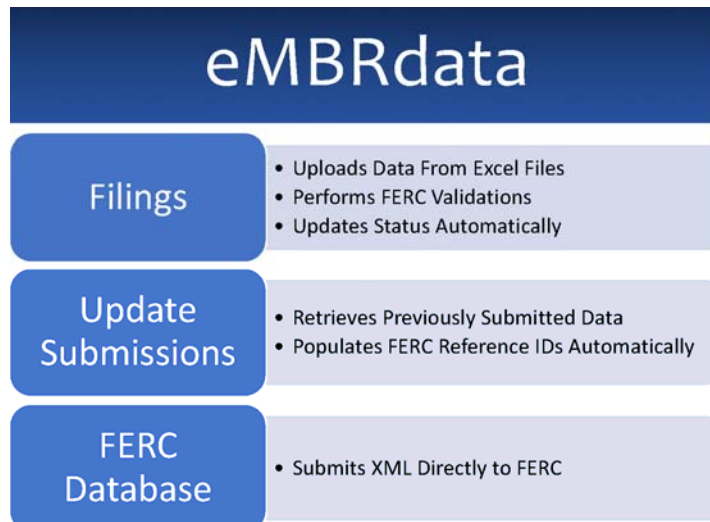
eMBRdata

Filings

- Uploads Data From Excel Files
- Performs FERC Validations
- Updates Status Automatically

Update Submissions

- Retrieves Previously Submitted Data
- Populates FERC Reference IDs Automatically

FERC Database

- Submits XML Directly to FERC